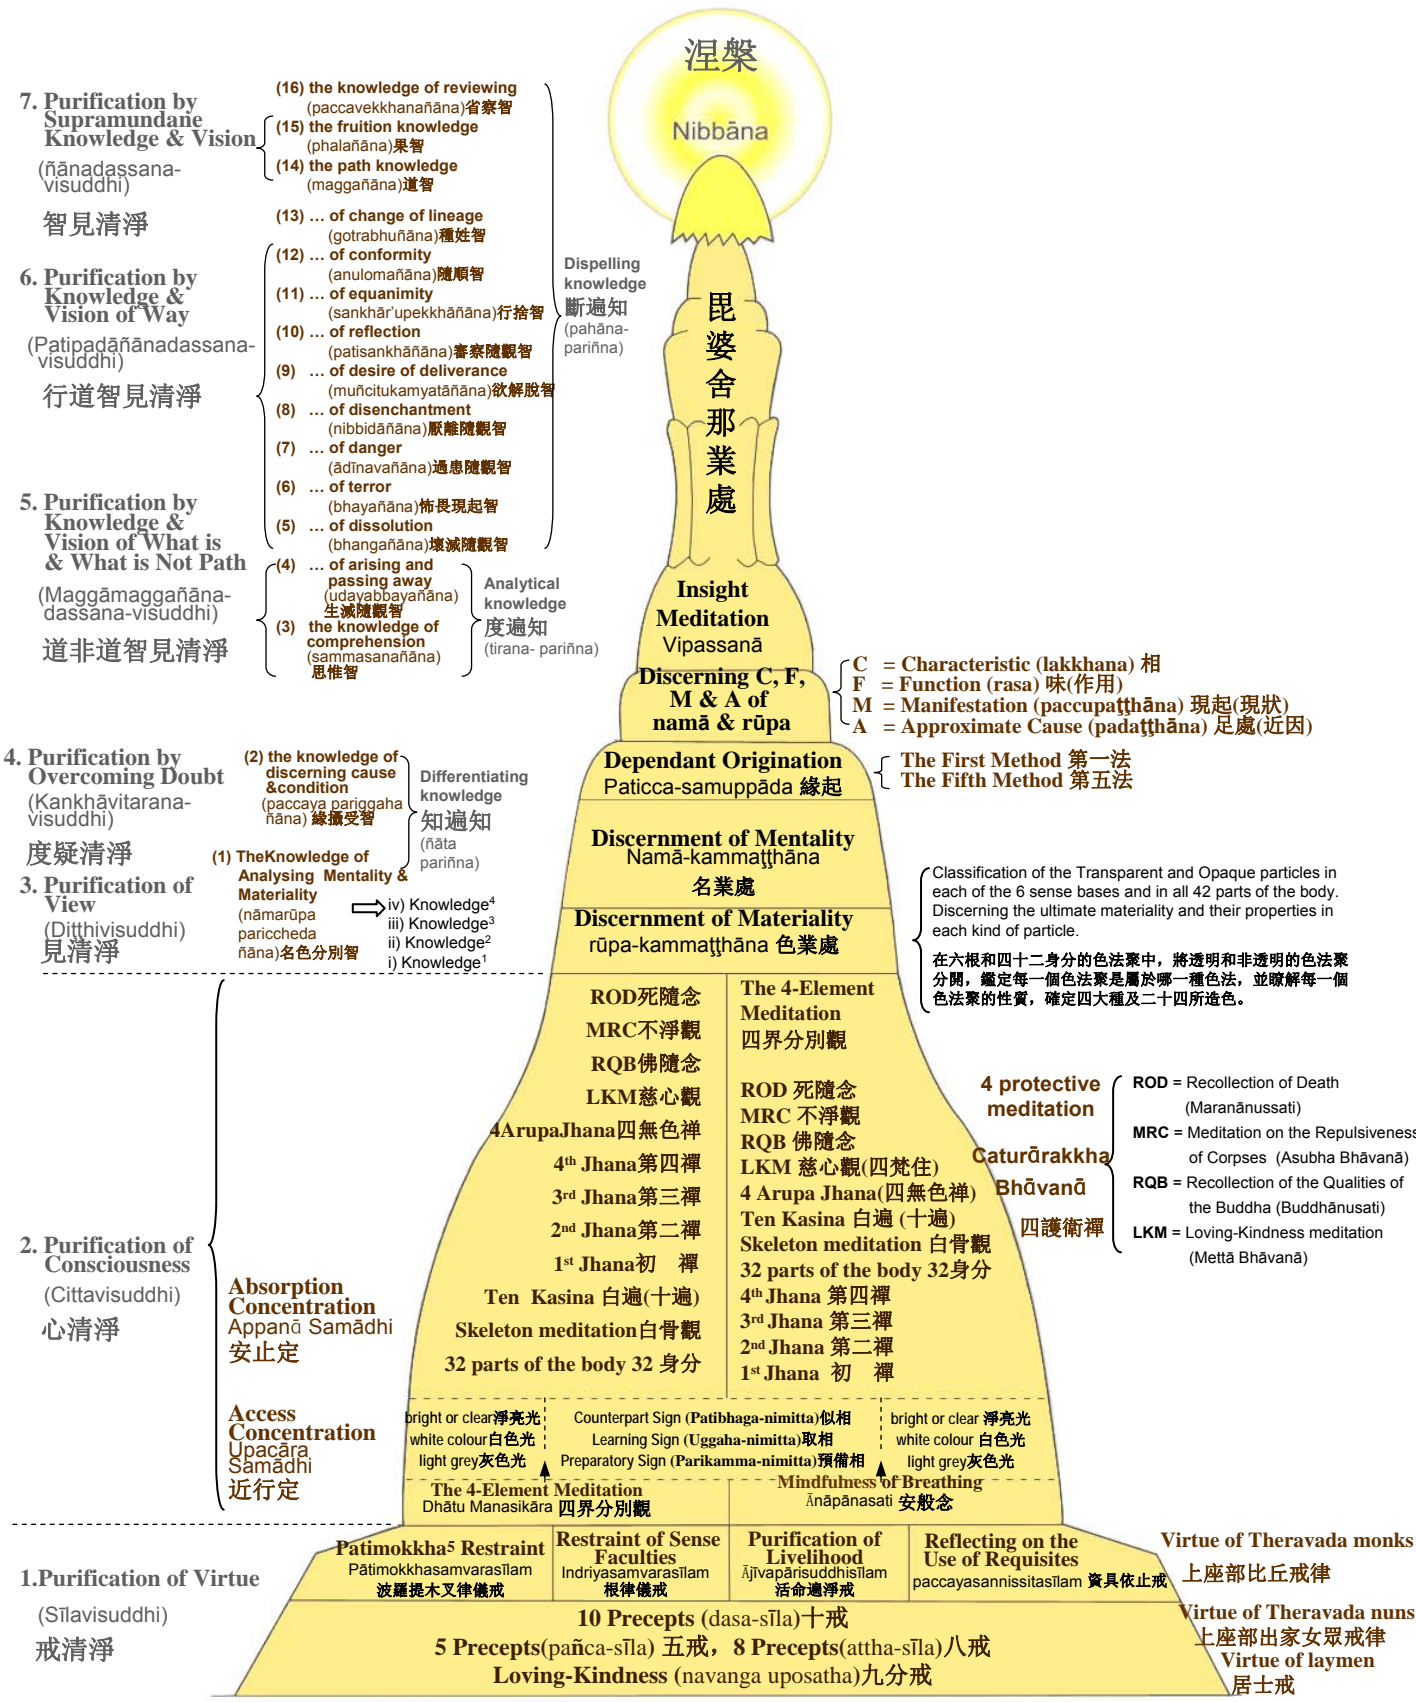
涅槃
Nibbāna

7. Purification by Supramundane Knowledge & Vision
(ñānadassana-visuddhi)
智見清淨

(16) the knowledge of reviewing (paccavekkhanañāna)省察智
(15) the fruition knowledge (phalañāna)果智
(14) the path knowledge (maggañāna)道智
(13) … of change of lineage (gotrabhuñāna)種姓智

6. Purification by Knowledge & Vision of Way
(Patipadāñānadassana-visuddhi)
行道智見清淨

(12) … of conformity (anulomañāna)隨順智
(11) … of equanimity (sankhār'upekkhāñāna)行捨智
(10) … of reflection (patisankhāñāna)審察隨觀智
(9) … of desire of deliverance (muñcitukamyatāñāna)欲解脫智
(8) … of disenchantment (nibbidāñāna)厭離隨觀智
(7) … of danger (ādīnavañāna)過患隨觀智
(6) … of terror (bhayañāna)怖畏現起智
(5) … of dissolution (bhangañāna)壞滅隨觀智

Dispelling knowledge
斷遍知
(pahāna-pariñna)

毘婆舍那業處

5. Purification by Knowledge & Vision of What is & What is Not Path
(Maggāmaggañāna-dassana-visuddhi)
道非道智見清淨

(4) … of arising and passing away (udayabbayañāna) 生滅隨觀智
(3) the knowledge of comprehension (sammasanañāna) 思惟智

Analytical knowledge
度遍知
(tirana- pariñna)

Insight Meditation
Vipassanā

Discerning C, F, M & A of namā & rūpa

C = Characteristic (lakkhana) 相
F = Function (rasa) 味(作用)
M = Manifestation (paccupaṭṭhāna) 現起(現狀)
A = Approximate Cause (padaṭṭhāna) 足處(近因)

4. Purification by Overcoming Doubt
(Kankhāvitarana-visuddhi)
度疑清淨

(2) the knowledge of discerning cause &condition (paccaya pariggaha ñāna) 緣攝受智

Differentiating knowledge
知遍知
(ñāta pariñna)

Dependant Origination
Paticca-samuppāda 緣起

The First Method 第一法
The Fifth Method 第五法

3. Purification of View
(Ditthivisuddhi)
見清淨

(1) TheKnowledge of Analysing Mentality & Materiality (nāmarūpa pariccheda ñāna)名色分別智

iv) Knowledge$^4$
iii) Knowledge$^3$
ii) Knowledge$^2$
i) Knowledge$^1$

Discernment of Mentality
Namā-kammaṭṭhāna
名業處

Discernment of Materiality
rūpa-kammaṭṭhāna 色業處

Classification of the Transparent and Opaque particles in each of the 6 sense bases and in all 42 parts of the body. Discerning the ultimate materiality and their properties in each kind of particle.
在六根和四十二身分的色法聚中，將透明和非透明的色法聚分開，鑑定每一個色法聚是屬於哪一種色法，並瞭解每一個色法聚的性質，確定四大種及二十四所造色。

ROD死隨念
MRC不淨觀
RQB佛隨念
LKM慈心觀
4ArupaJhana四無色禪
4$^{th}$ Jhana第四禪
3$^{rd}$ Jhana第三禪
2$^{nd}$ Jhana第二禪
1$^{st}$ Jhana初 禪
Ten Kasina 白遍(十遍)
Skeleton meditation白骨觀
32 parts of the body 32 身分

The 4-Element Meditation
四界分別觀

ROD 死隨念
MRC 不淨觀
RQB 佛隨念
LKM 慈心觀(四梵住)
4 Arupa Jhana(四無色禪)
Ten Kasina 白遍 (十遍)
Skeleton meditation 白骨觀
32 parts of the body 32身分
4$^{th}$ Jhana 第四禪
3$^{rd}$ Jhana 第三禪
2$^{nd}$ Jhana 第二禪
1$^{st}$ Jhana 初 禪

4 protective meditation
Caturārakkha Bhāvanā
四護衛禪

ROD = Recollection of Death (Maranānussati)
MRC = Meditation on the Repulsiveness of Corpses (Asubha Bhāvanā)
RQB = Recollection of the Qualities of the Buddha (Buddhānusati)
LKM = Loving-Kindness meditation (Mettā Bhāvanā)

2. Purification of Consciousness
(Cittavisuddhi)
心清淨

Absorption Concentration
Appanā Samādhi
安止定

Access Concentration
Upacāra Samādhi
近行定

bright or clear淨亮光
white colour白色光
light grey灰色光

Counterpart Sign (Patibhaga-nimitta)似相
Learning Sign (Uggaha-nimitta)取相
Preparatory Sign (Parikamma-nimitta)預備相

bright or clear 淨亮光
white colour 白色光
light grey灰色光

The 4-Element Meditation
Dhātu Manasikāra 四界分別觀

Mindfulness of Breathing
Ānāpānasati 安般念

1.Purification of Virtue
(Sīlavisuddhi)
戒清淨

Patimokkha$^5$ Restraint
Pātimokkhasamvarasīlam
波羅提木叉律儀戒

Restraint of Sense Faculties
Indriyasamvarasīlam
根律儀戒

Purification of Livelihood
Ājīvapārisuddhisīlam
活命遍淨戒

Reflecting on the Use of Requisites
paccayasannissitasīlam 資具依止戒

Virtue of Theravada monks
上座部比丘戒律

10 Precepts (dasa-sīla)十戒
5 Precepts(pañca-sīla) 五戒，8 Precepts(attha-sīla)八戒
Loving-Kindness (navanga uposatha)九分戒

Virtue of Theravada nuns
上座部出家女眾戒律
Virtue of laymen
居士戒